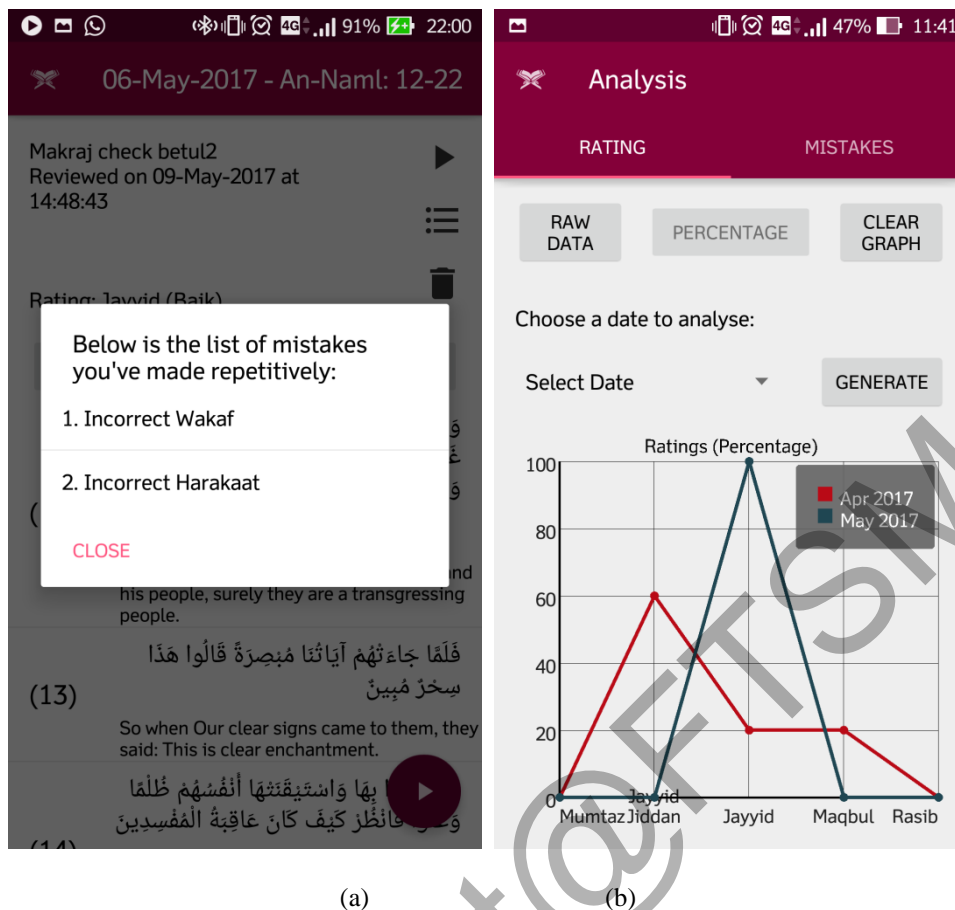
4G 91% 22:00

06-May-2017 - An-Naml: 12-22

Makraj check betul2
Reviewed on 09-May-2017 at 14:48:43

Rating: Jayyid (Baik)

Below is the list of mistakes you've made repetitively:

1. Incorrect Wakaf

2. Incorrect Harakaat

CLOSE

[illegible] and his people, surely they are a transgressing people.

فَلَمَّا جَاءَتْهُمْ آيَاتُنَا مُبْصِرَةً قَالُوا هَٰذَا سِحْرٌ مُبِينٌ

(13)

So when Our clear signs came to them, they said: This is clear enchantment.

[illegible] بِهَا وَاسْتَيْقَنَتْهَا أَنْفُسُهُمْ ظُلْمًا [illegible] فَانْظُرْ كَيْفَ كَانَ عَاقِبَةُ الْمُفْسِدِينَ

(14)

4G 47% 11:41

Analysis

RATING

MISTAKES

RAW DATA

PERCENTAGE

CLEAR GRAPH

Choose a date to analyse:

Select Date

GENERATE

Ratings (Percentage)

100
80
60
40
20
0

Apr 2017
May 2017

Mumtaz
Jayyid Jiddan
Jayyid
Maqbul
Rasib

(a)

(b)

@FTSM